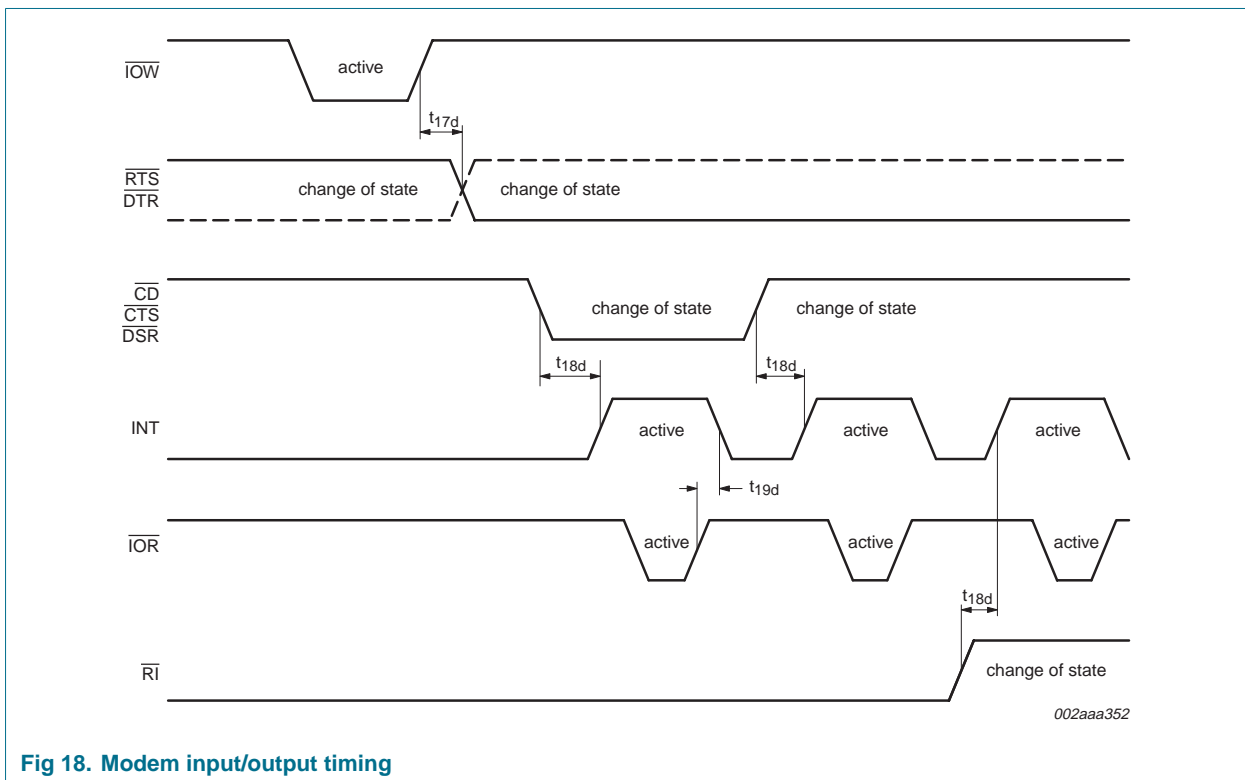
$\overline{IOW}$

active

$t_{17d}$

$\overline{RTS}$
$\overline{DTR}$

change of state

change of state

$\overline{CD}$
$\overline{CTS}$
$\overline{DSR}$

change of state

change of state

$t_{18d}$

$t_{18d}$

INT

active

active

active

$t_{19d}$

$\overline{IOR}$

active

active

active

$t_{18d}$

$\overline{RI}$

change of state

002aaa352

Fig 18. Modem input/output timing